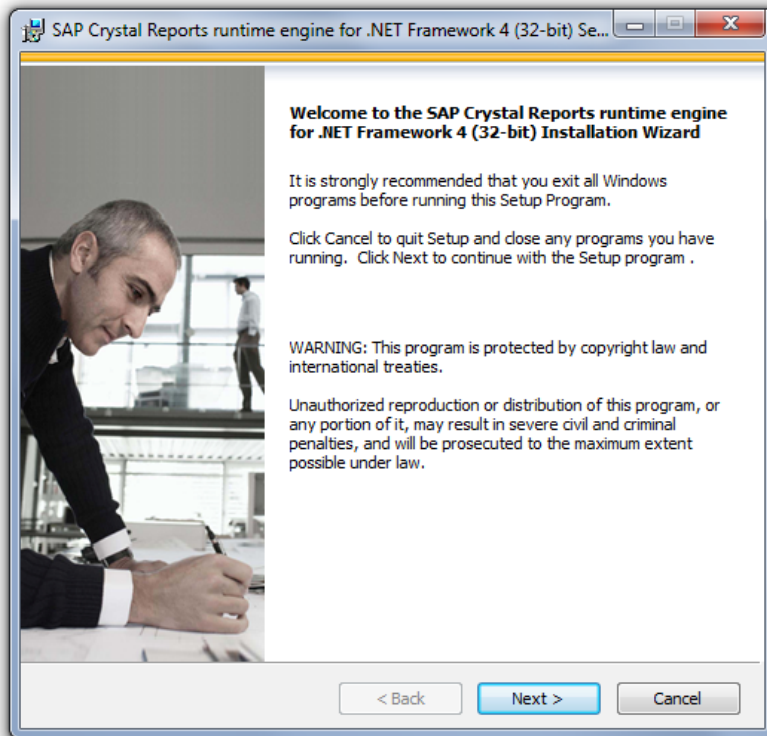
SAP Crystal Reports runtime engine for .NET Framework 4 (32-bit) Se...

Welcome to the SAP Crystal Reports runtime engine for .NET Framework 4 (32-bit) Installation Wizard

It is strongly recommended that you exit all Windows programs before running this Setup Program.

Click Cancel to quit Setup and close any programs you have running. Click Next to continue with the Setup program .

WARNING: This program is protected by copyright law and international treaties.

Unauthorized reproduction or distribution of this program, or any portion of it, may result in severe civil and criminal penalties, and will be prosecuted to the maximum extent possible under law.

< Back
Next >
Cancel